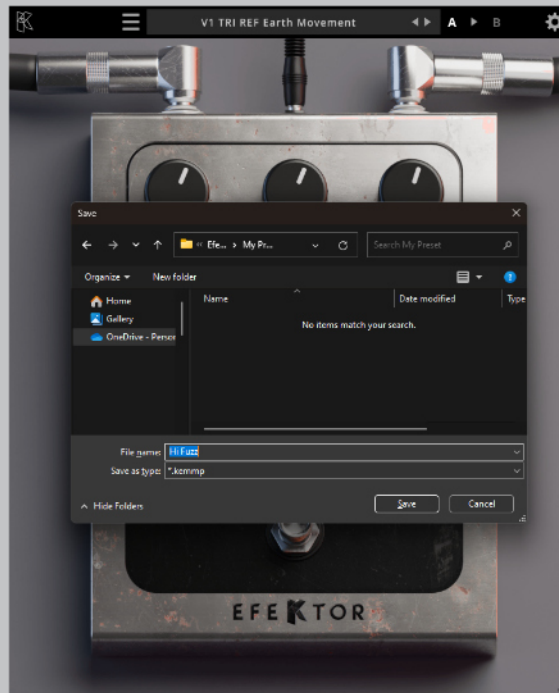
V1 TRI REF Earth Movement
A
B

Save

« Efe... › My Pr...
Search My Preset

Organize ▾
New folder

Home
Gallery
OneDrive - Persor

Name
Date modified
Type

No items match your search.

File name: Hi Fuzz
Save as type: *.kemmp

Hide Folders
Save
Cancel

EFEKTOR